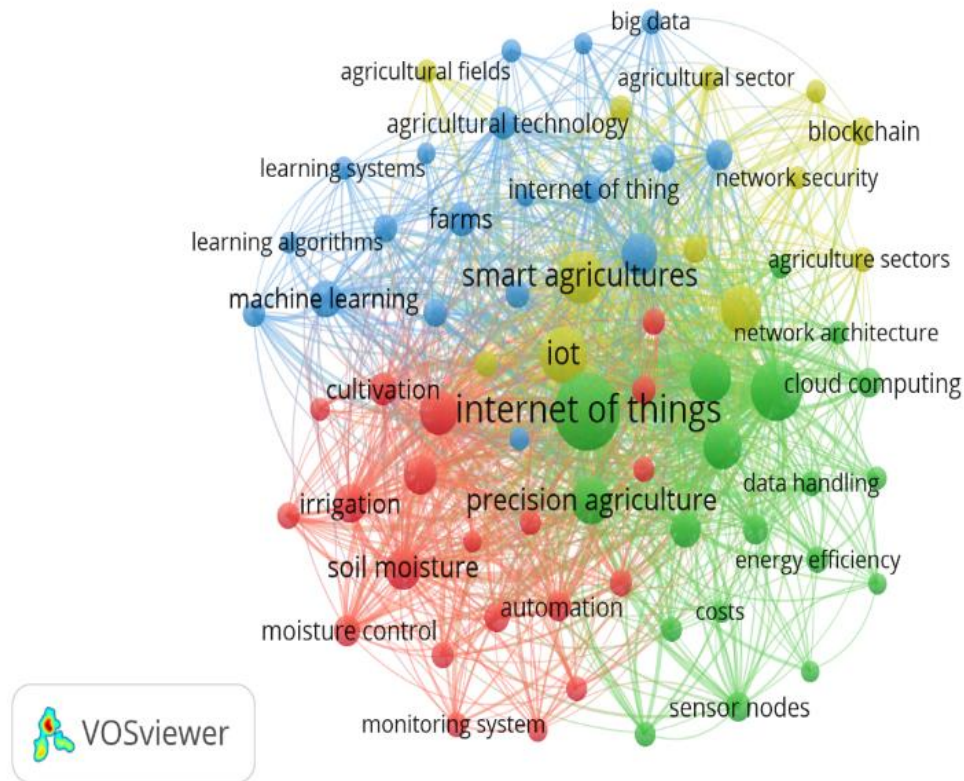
big data
agricultural fields
agricultural sector
blockchain
agricultural technology
learning systems
internet of thing
network security
farms
learning algorithms
agriculture sectors
smart agricultures
machine learning
network architecture
iot
cultivation
cloud computing
internet of things
data handling
irrigation
precision agriculture
energy efficiency
soil moisture
automation
costs
moisture control
sensor nodes
monitoring system
VOSviewer